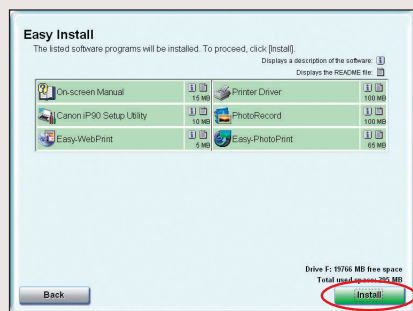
Easy Install

The listed software programs will be installed. To proceed, click [Install].

Displays a description of the software:

Displays the README file:

| | |
|---|---|
| On-screen Manual 15 MB | Printer Driver 100 MB |
| Canon iP90 Setup Utility 10 MB | PhotoRecord 100 MB |
| Easy-WebPrint 5 MB | Easy-PhotoPrint 65 MB |

Drive F: 19766 MB free space

Total used space: 295 MB

Back

Install